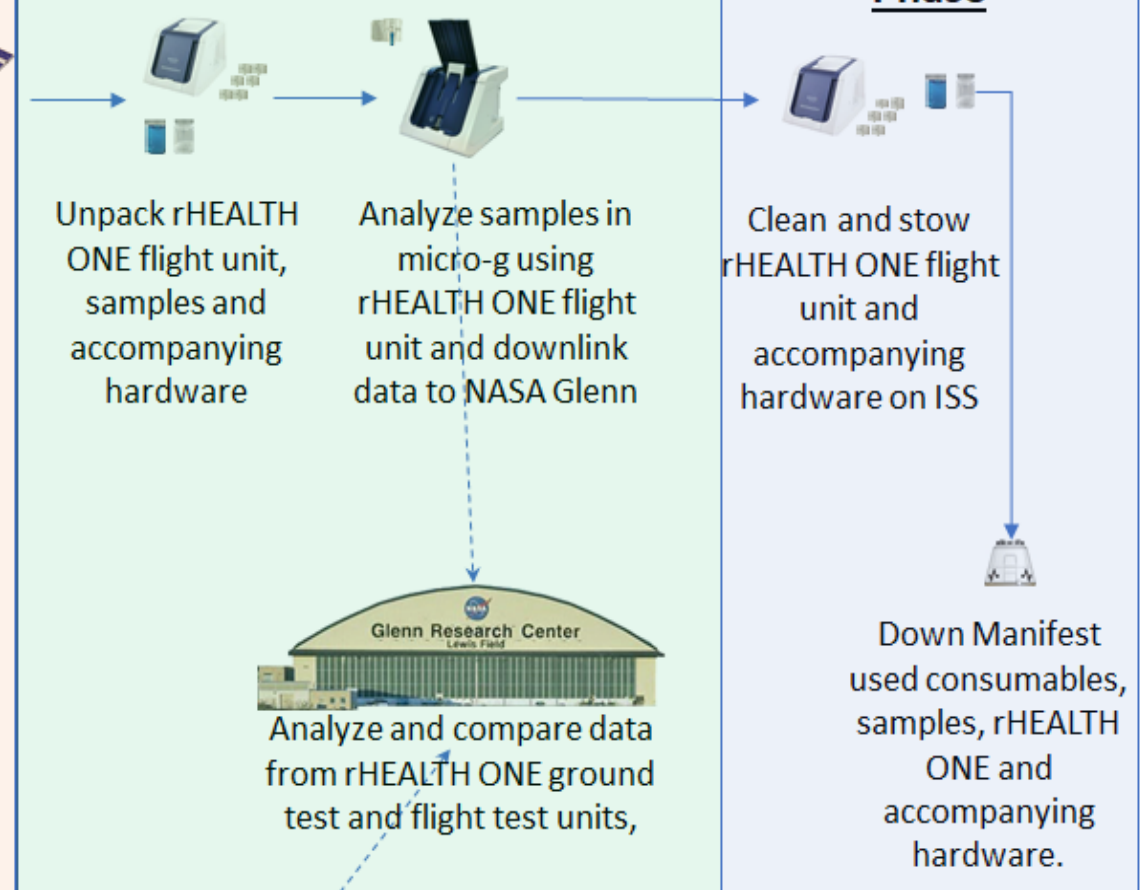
Phase

Unpack rHEALTH ONE flight unit, samples and accompanying hardware

Analyze samples in micro-g using rHEALTH ONE flight unit and downlink data to NASA Glenn

Clean and stow rHEALTH ONE flight unit and accompanying hardware on ISS

Glenn Research Center
Lewis Field

Analyze and compare data from rHEALTH ONE ground test and flight test units,

Down Manifest used consumables, samples, rHEALTH ONE and accompanying hardware.